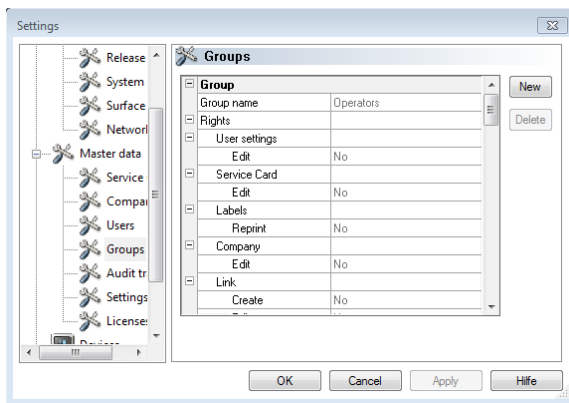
Settings

Release
System
Surface
Networl
Master data
Service
Compar
Users
Groups
Audit tr
Settings
License:

Groups

| | Group | |
|---|---|---|
| | Group name | Operators |
| ⊟ | Rights | |
| ⊟ | User settings | |
| | Edit | No |
| ⊟ | Service Card | |
| | Edit | No |
| ⊟ | Labels | |
| | Reprint | No |
| ⊟ | Company | |
| | Edit | No |
| ⊟ | Link | |
| | Create | No |

New
Delete

OK
Cancel
Apply
Hilfe